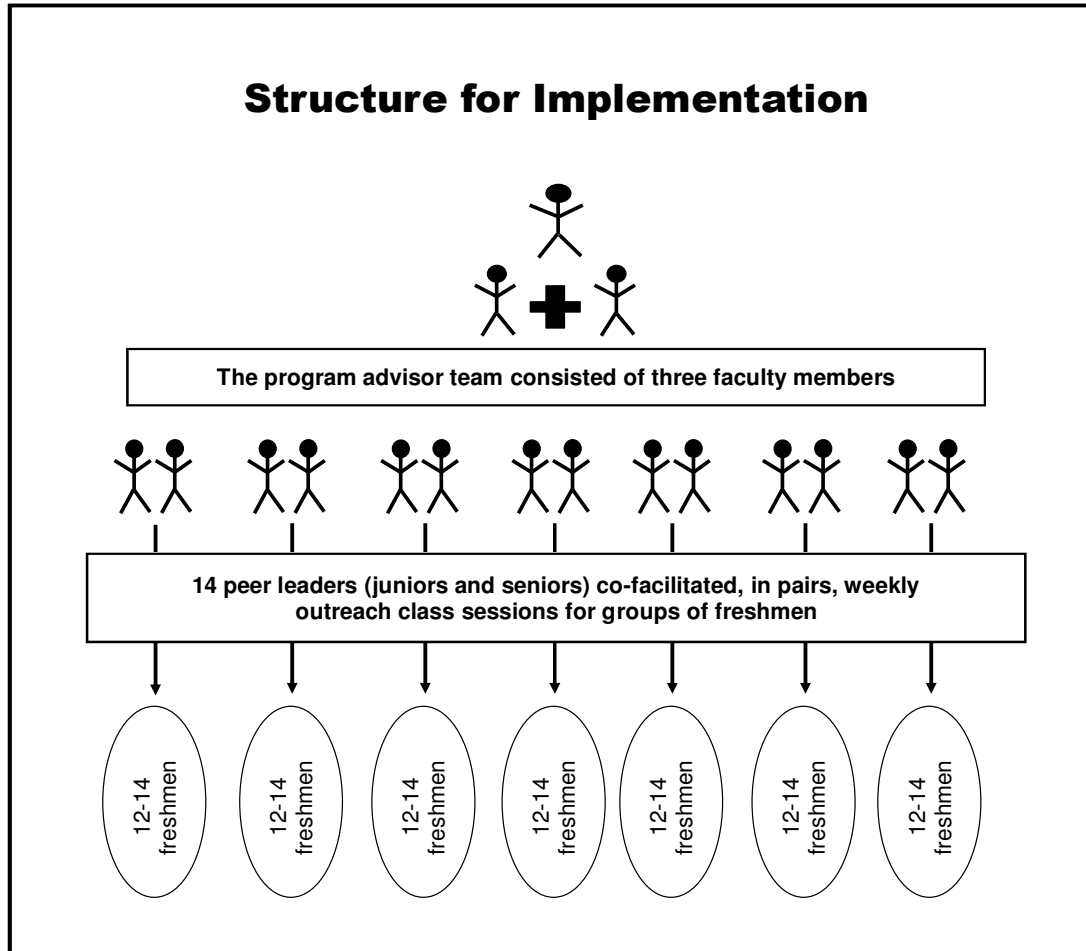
Structure for Implementation

The program advisor team consisted of three faculty members

14 peer leaders (juniors and seniors) co-facilitated, in pairs, weekly outreach class sessions for groups of freshmen

12-14 freshmen

12-14 freshmen

12-14 freshmen

12-14 freshmen

12-14 freshmen

12-14 freshmen

12-14 freshmen